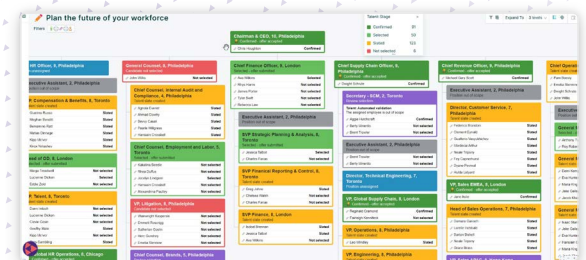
Plan the future of your workforce

Filters

Talent Stage

| | | |
|---|---|---|
| Confirmed | 88 |
| Selected | 55 |
| Slotted | 123 |
| Not selected | 0 |

Expand To

Chairman & CEO, 10, Philadelphia
Confirmed - offer accepted
Oliver Houghton Confirmed

HR Officer, 5, Philadelphia

Executive Assistant, 2, Philadelphia

General Counsel, 4, Philadelphia

Chief Finance Officer, 5, London

Chief Supply Chain Officer, 5, Philadelphia

Chief Revenue Officer, 5, Philadelphia

Compensation & Benefits, 5, Toronto

Chief Counsel, Internal Audit and Compliance, 4, Philadelphia

Executive Assistant, 2, Philadelphia

Secretary - SCM, 2, Toronto

Executive Assistant, 2, Philadelphia

Director, Customer Service, 7, Philadelphia

Chief Counsel, Employment and Labor, 3, Philadelphia

SVP Strategic Planning & Analysis, 6, Toronto

Executive Assistant, 2, Philadelphia

SVP Financial Reporting & Control, 5, Toronto

Director, Technical Engineering, 7, Philadelphia

VP, Sales EMEA, 5, London

VP, Litigation, 5, Philadelphia

VP, Global Supply Chain, 6, London

Head of Sales Operations, 7, Philadelphia

SVP Finance, 6, London

VP, Operations, 6, Philadelphia

VP, Engineering, 6, Philadelphia

Chief Counsel, Brands, 5, Philadelphia

Global HR Operations, 5, Chicago